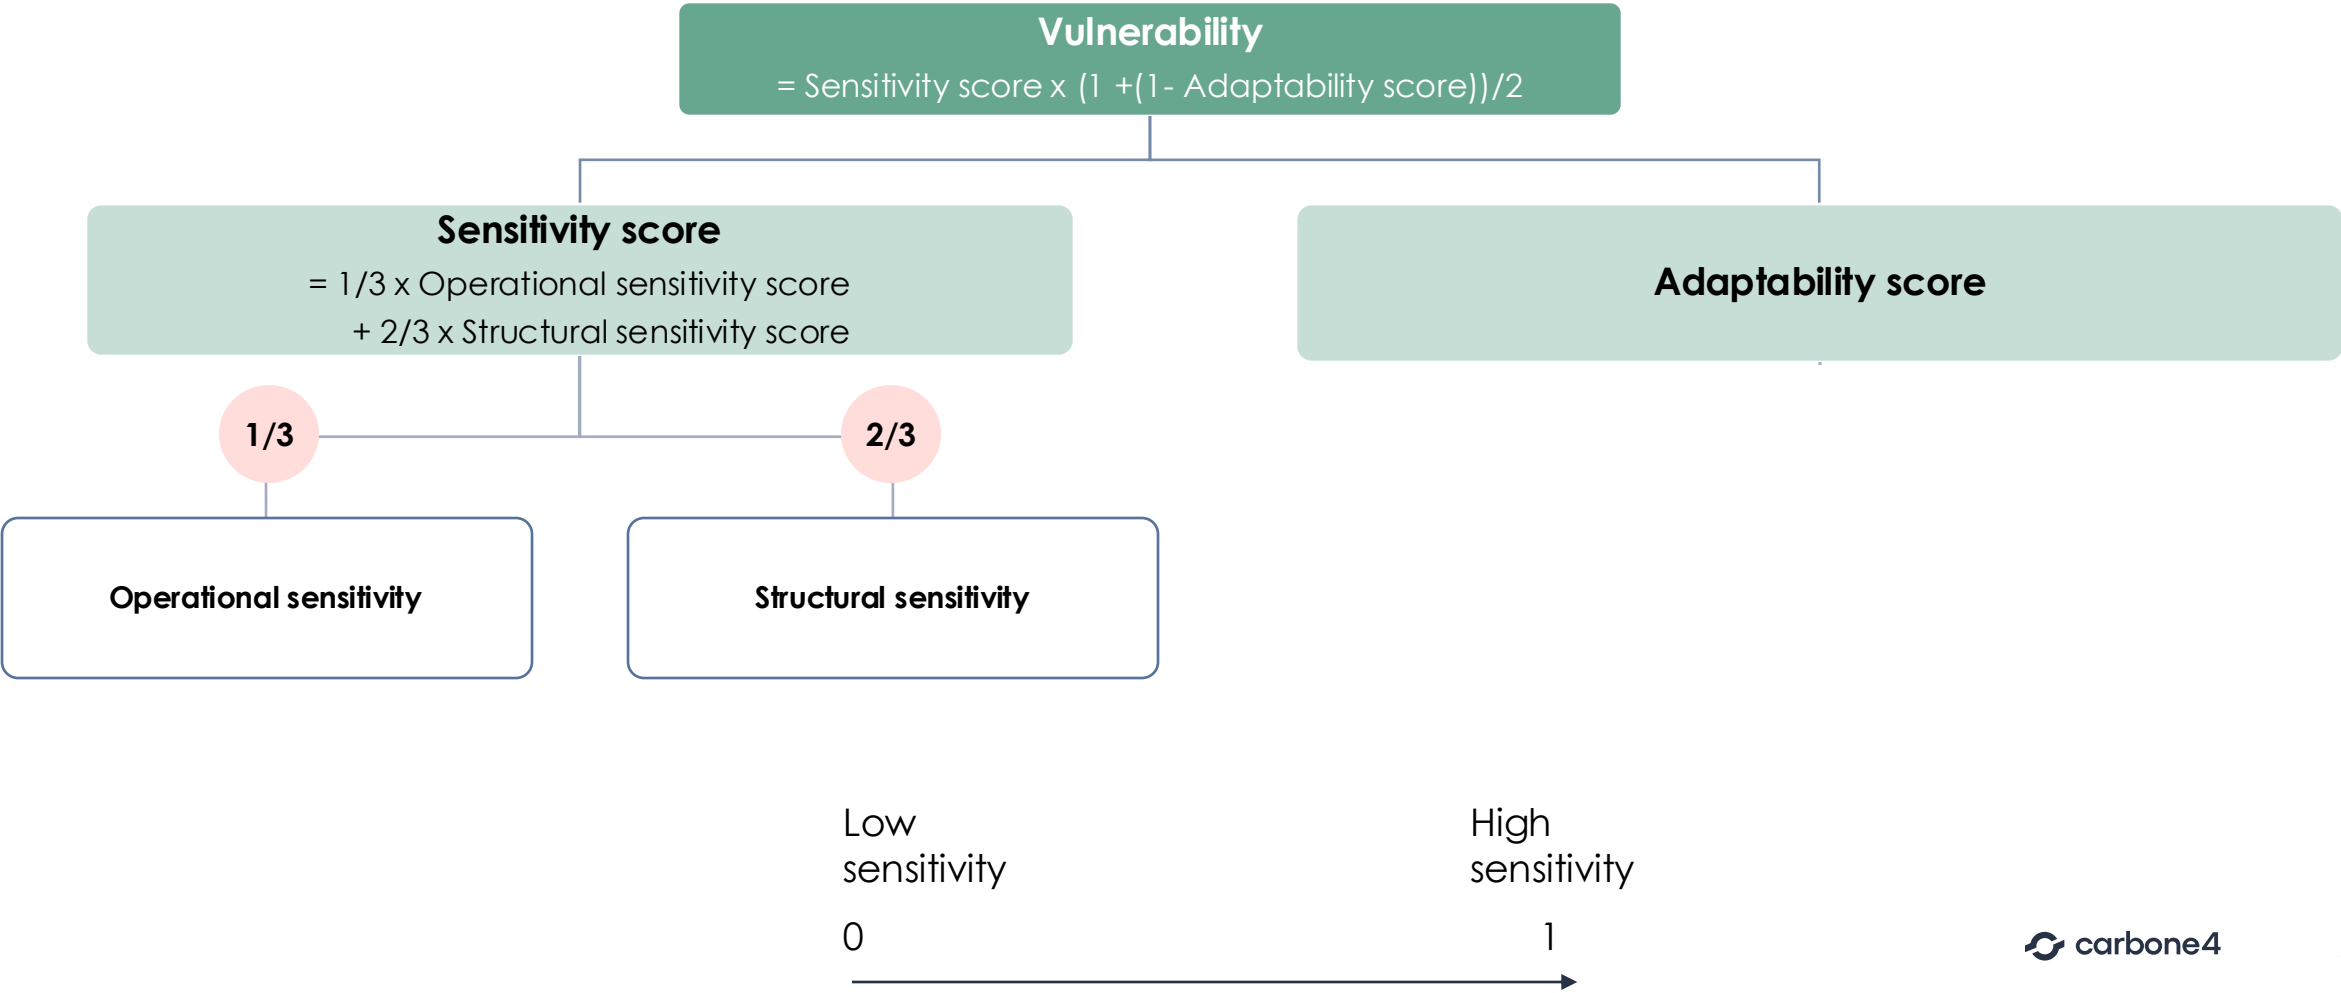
**Vulnerability**
= Sensitivity score x (1 +(1- Adaptability score))/2

**Sensitivity score**
= 1/3 x Operational sensitivity score
+ 2/3 x Structural sensitivity score

**Adaptability score**

1/3

2/3

Operational sensitivity

Structural sensitivity

Low sensitivity

High sensitivity

0

1

carbone4